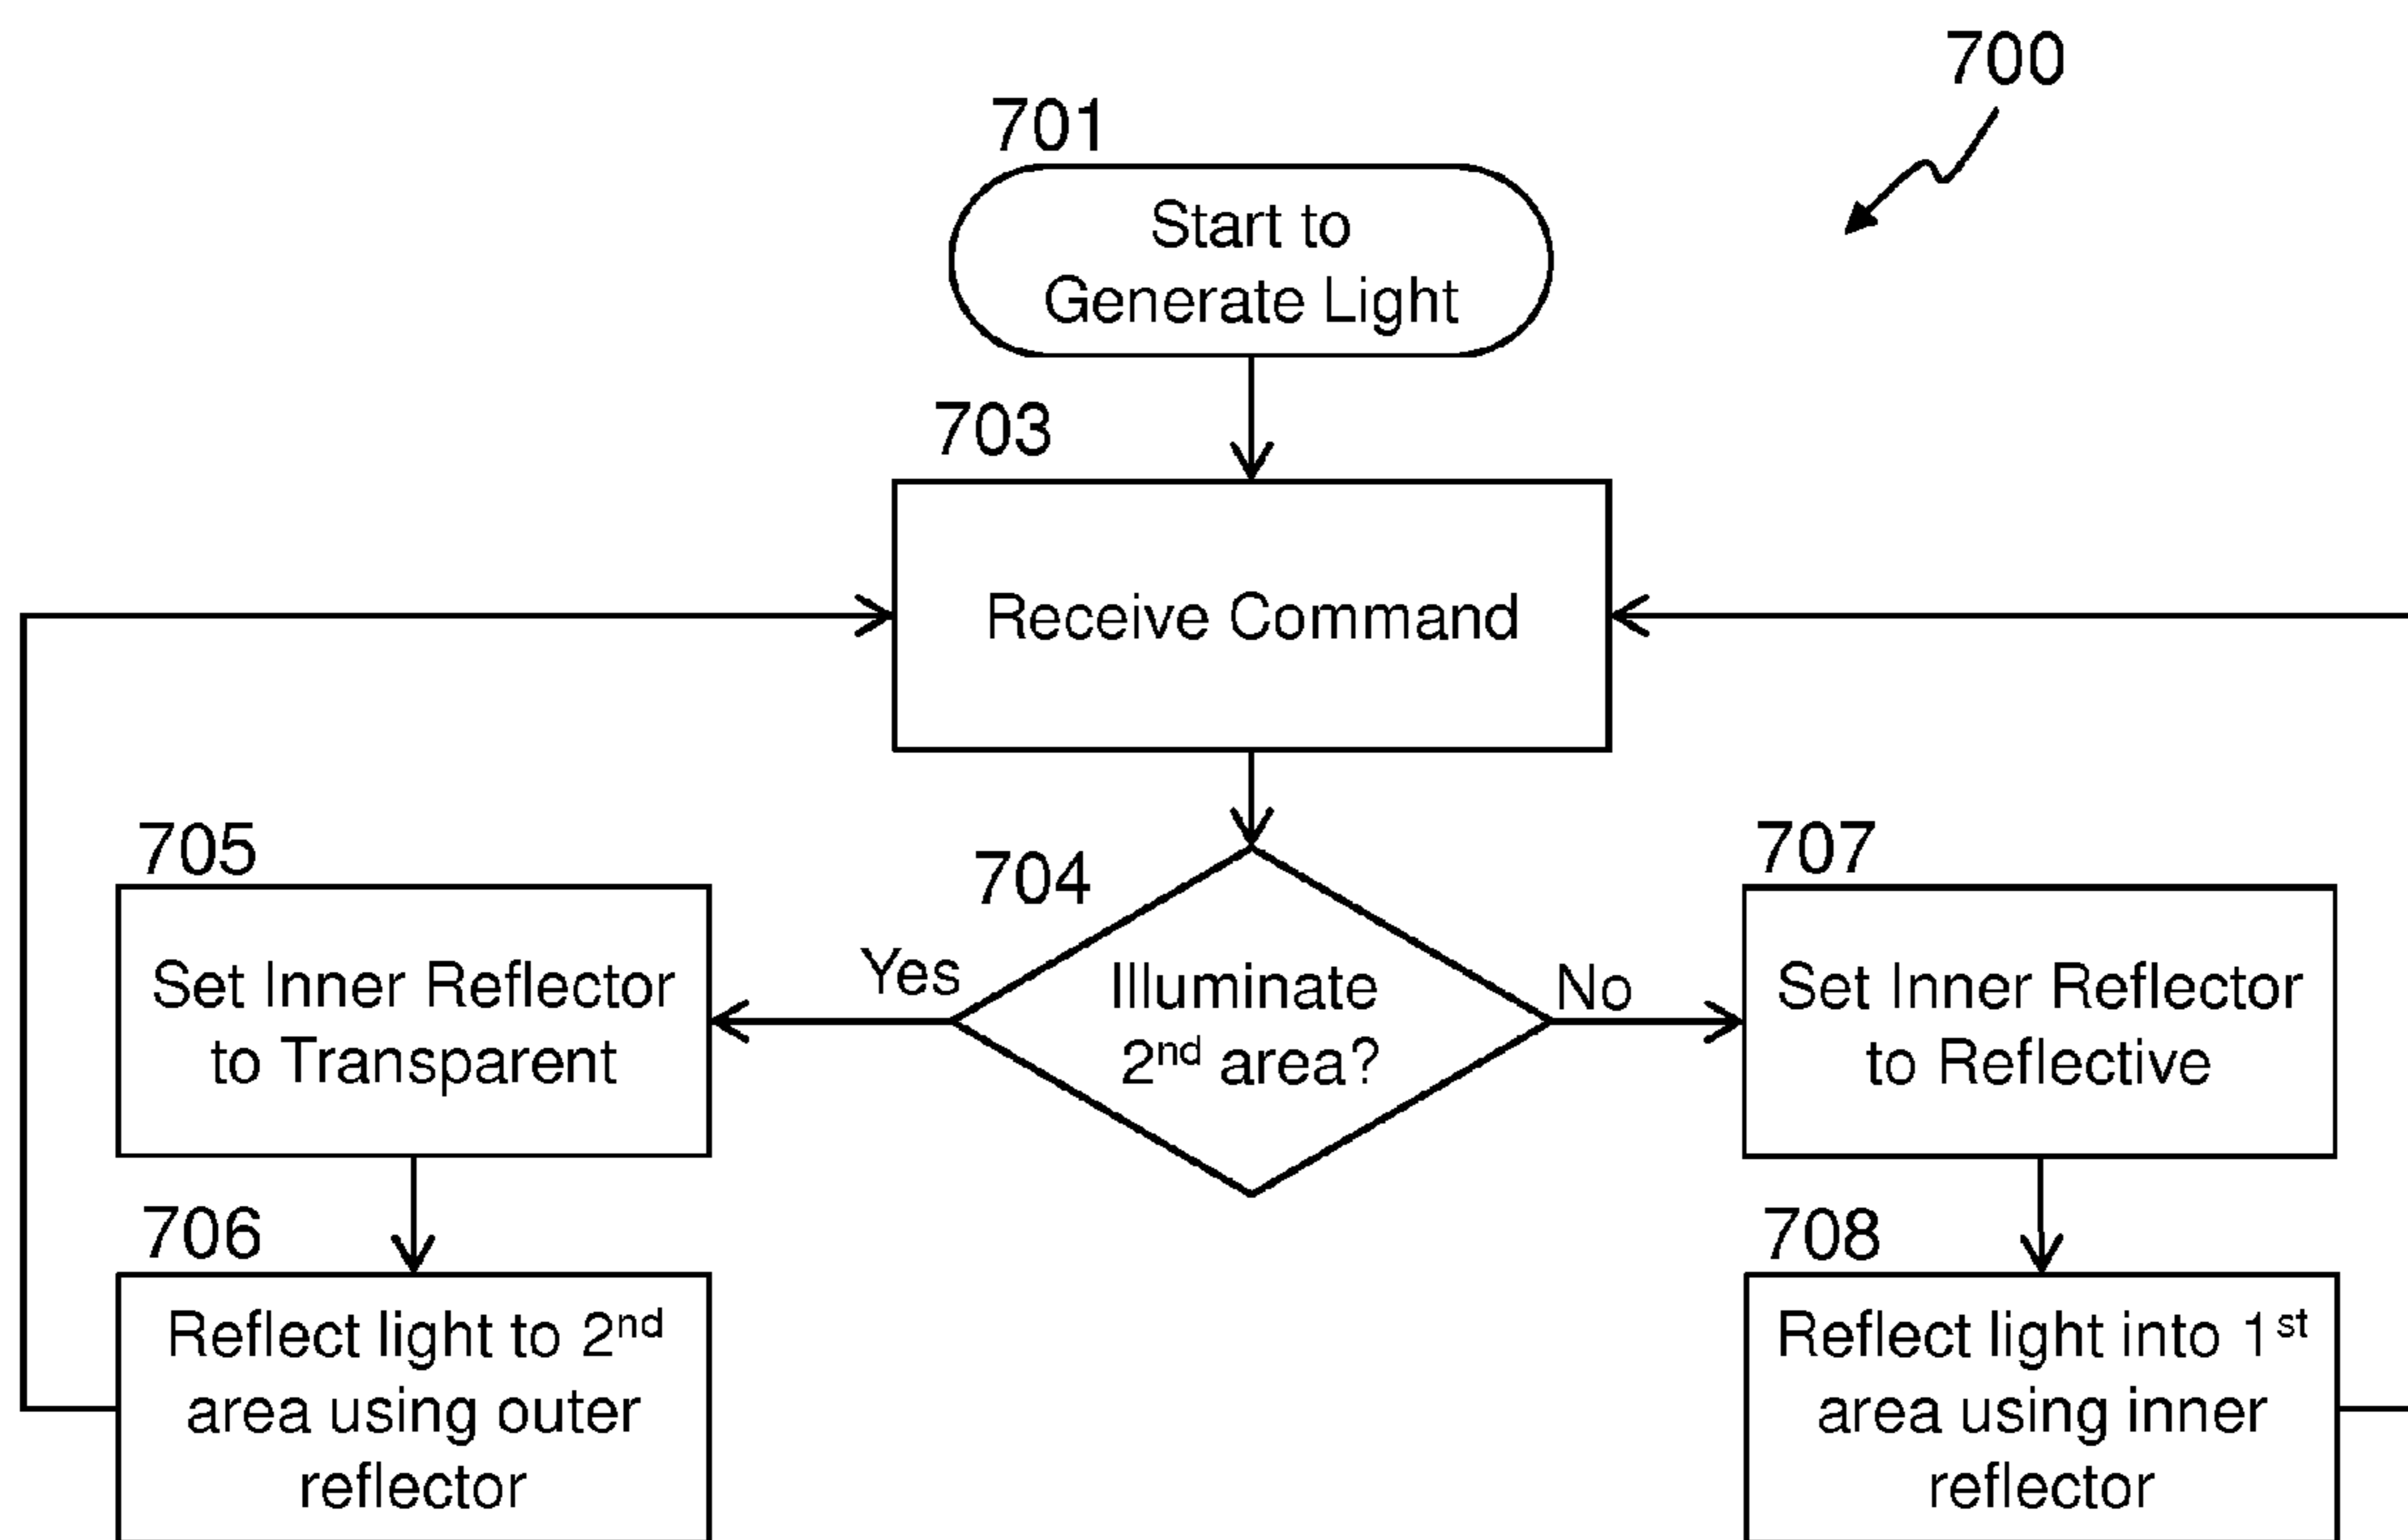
700

701

Start to Generate Light

703

Receive Command

704

Illuminate $2^{nd}$ area?

Yes

No

705

Set Inner Reflector to Transparent

706

Reflect light to $2^{nd}$ area using outer reflector

707

Set Inner Reflector to Reflective

708

Reflect light into $1^{st}$ area using inner reflector